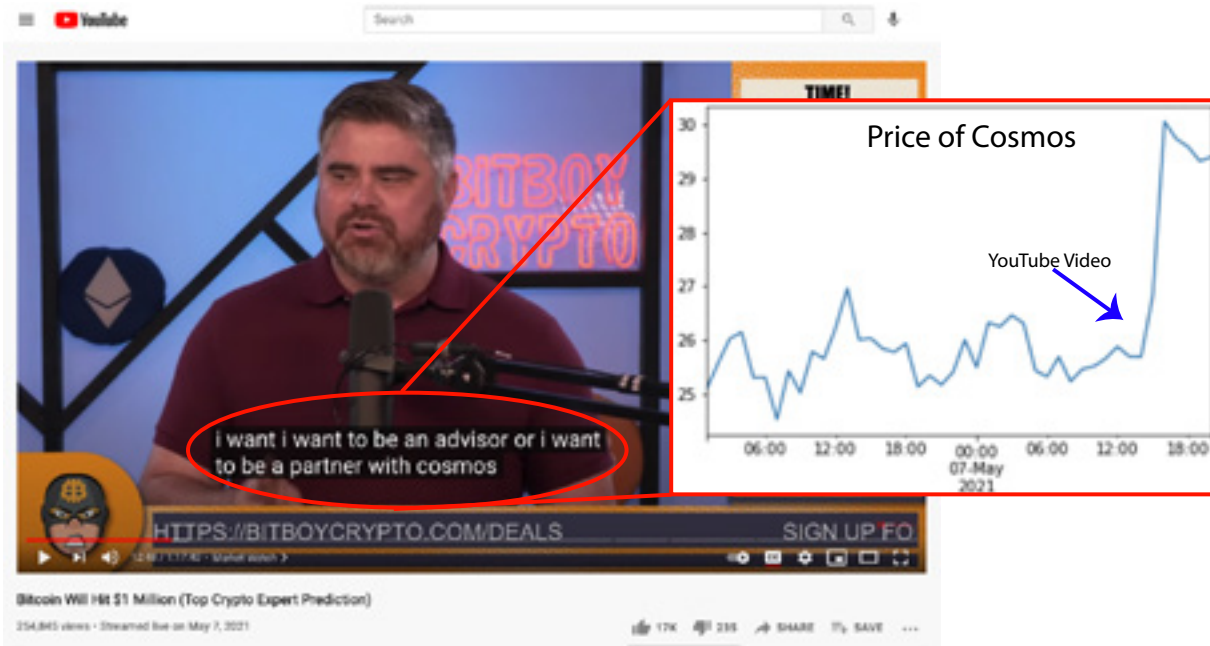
YouTube

Search

TIME!

BITBOY CRYPTO

i want i want to be an advisor or i want to be a partner with cosmos

HTTPS://BITBOYCRYPTO.COM/DEALS

SIGN UP FO

12:49 / 1:17:40 • Market Watch >

Price of Cosmos

30
29
28
27
26
25

YouTube Video

06:00
12:00
18:00
00:00
07-May
2021
06:00
12:00
18:00

Bitcoin Will Hit $1 Million (Top Crypto Expert Prediction)

254,845 views • Streamed live on May 7, 2021

17K 215 SHARE SAVE ...